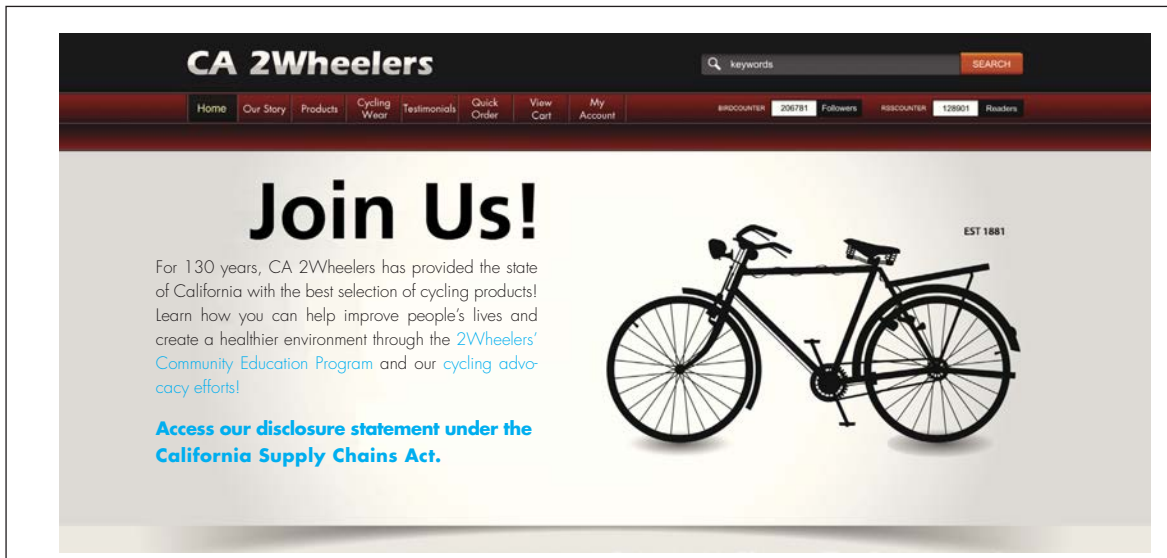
CA 2Wheelers

keywords SEARCH

Home Our Story Products Cycling Wear Testimonials Quick Order View Cart My Account

BIRDCOUNTER 206781 Followers RSSCOUNTER 128901 Readers

Join Us!

For 130 years, CA 2Wheelers has provided the state of California with the best selection of cycling products! Learn how you can help improve people's lives and create a healthier environment through the 2Wheelers' Community Education Program and our cycling advocacy efforts!

Access our disclosure statement under the California Supply Chains Act.

EST 1881